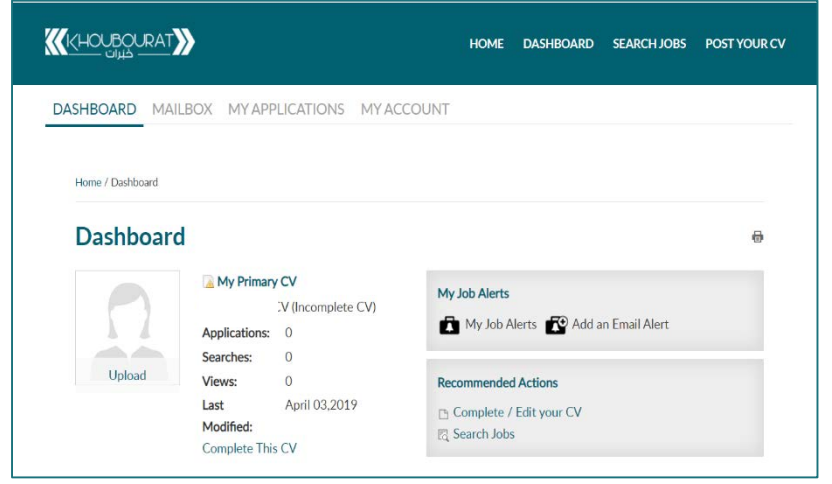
KHOUBOURAT خبرات

HOME DASHBOARD SEARCH JOBS POST YOUR CV

DASHBOARD MAILBOX MY APPLICATIONS MY ACCOUNT

Home / Dashboard

Dashboard

Upload

My Primary CV

:V (Incomplete CV)

Applications: 0

Searches: 0

Views: 0

Last Modified: April 03,2019

Complete This CV

My Job Alerts

My Job Alerts Add an Email Alert

Recommended Actions

Complete / Edit your CV

Search Jobs